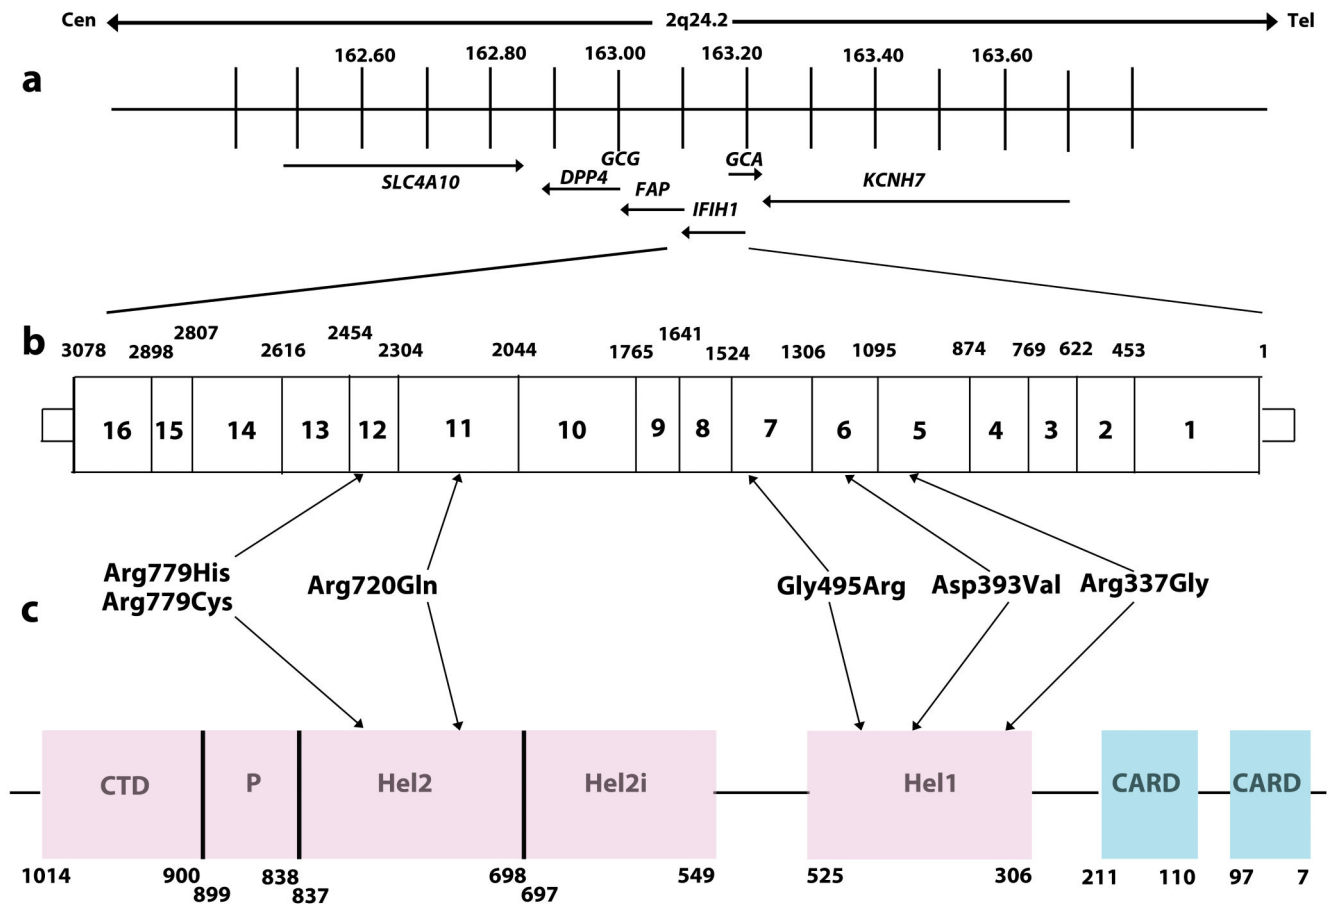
Cen 2q24.2 Tel

a

162.60 162.80 163.00 163.20 163.40 163.60

GCG GCA
SLC4A10 DPP4 FAP KCNH7
IFIH1

b

3078 2898 2807 2616 2454 2304 2044 1765 1641 1524 1306 1095 874 769 622 453 1

16 15 14 13 12 11 10 9 8 7 6 5 4 3 2 1

Arg779His
Arg779Cys
Arg720Gln
Gly495Arg
Asp393Val
Arg337Gly

c

CTD P Hel2 Hel2i Hel1 CARD CARD

1014 900 899 838 837 698 697 549 525 306 211 110 97 7